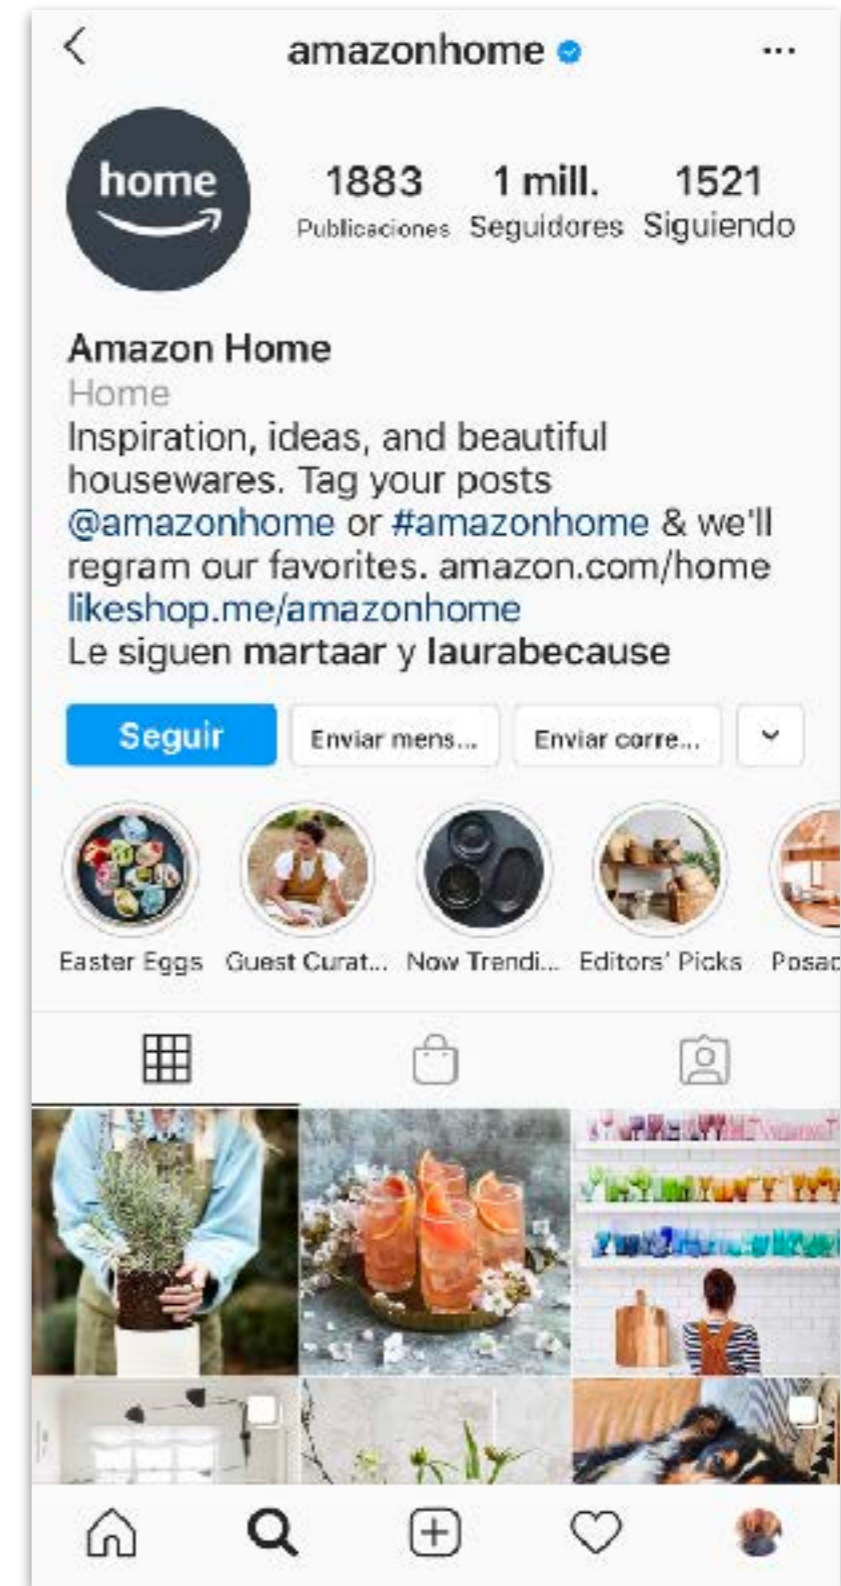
amazonhome

home

1883 Publicaciones
1 mill. Seguidores
1521 Siguiendo

Amazon Home
Home
Inspiration, ideas, and beautiful housewares. Tag your posts @amazonhome or #amazonhome & we'll regram our favorites. amazon.com/home
likeshop.me/amazonhome
Le siguen martaar y laurabecause

Seguir
Enviar mens...
Enviar corre...

Easter Eggs
Guest Curat...
Now Trendi...
Editors' Picks
Posad